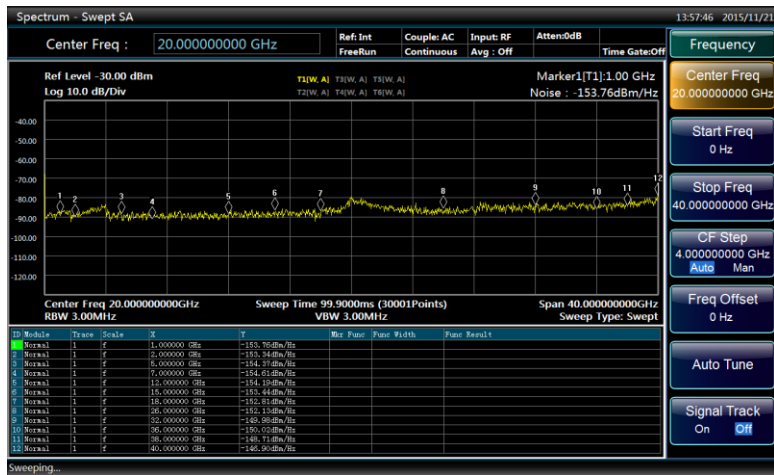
Spectrum - Swept SA

13:57:46 2015/11/21

Center Freq : 20.000000000 GHz

Ref: Int
FreeRun

Couple: AC
Continuous

Input: RF
Avg : Off

Atten:0dB

Time Gate:Off

Frequency

Ref Level -30.00 dBm
Log 10.0 dB/Div

T1[W, A] T3[W, A] T5[W, A]
T2[W, A] T4[W, A] T6[W, A]

Marker1[T1]:1.00 GHz
Noise : -153.76dBm/Hz

-40.00
-50.00
-60.00
-70.00
-80.00
-90.00
-100.00
-110.00
-120.00

1 2 3 4 5 6 7 8 9 10 11 12

Center Freq 20.000000000GHz
RBW 3.00MHz

Sweep Time 99.9000ms (30001Points)
VBW 3.00MHz

Span 40.000000000GHz
Sweep Type: Swept

| ID | Module | Trace | Scale | X | Y | Mkr Func | Func Width | Func Result |
|---|---|---|---|---|---|---|---|---|
| 1 | Normal | 1 | f | 1.000000 GHz | -153.76dBm/Hz | | | |
| 2 | Normal | 1 | f | 2.000000 GHz | -153.34dBm/Hz | | | |
| 3 | Normal | 1 | f | 5.000000 GHz | -154.37dBm/Hz | | | |
| 4 | Normal | 1 | f | 7.000000 GHz | -154.61dBm/Hz | | | |
| 5 | Normal | 1 | f | 12.000000 GHz | -154.19dBm/Hz | | | |
| 6 | Normal | 1 | f | 15.000000 GHz | -153.44dBm/Hz | | | |
| 7 | Normal | 1 | f | 18.000000 GHz | -152.81dBm/Hz | | | |
| 8 | Normal | 1 | f | 26.000000 GHz | -152.13dBm/Hz | | | |
| 9 | Normal | 1 | f | 32.000000 GHz | -149.98dBm/Hz | | | |
| 10 | Normal | 1 | f | 36.000000 GHz | -150.02dBm/Hz | | | |
| 11 | Normal | 1 | f | 38.000000 GHz | -148.71dBm/Hz | | | |
| 12 | Normal | 1 | f | 40.000000 GHz | -146.90dBm/Hz | | | |

Center Freq
20.000000000 GHz

Start Freq
0 Hz

Stop Freq
40.000000000 GHz

CF Step
4.000000000 GHz
Auto Man

Freq Offset
0 Hz

Auto Tune

Signal Track
On Off

Sweeping...